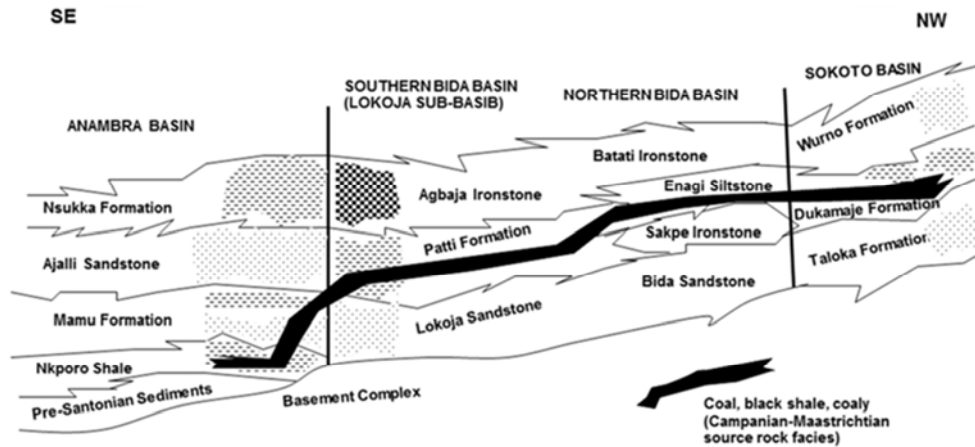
SE

NW

SOUTHERN BIDA BASIN (LOKOJA SUB-BASIB)

NORTHERN BIDA BASIN

SOKOTO BASIN

ANAMBRA BASIN

Wurno Formation

Batati Ironstone

Agbaja Ironstone

Enagi Siltstone

Nsukka Formation

Dukamaje Formation

Patti Formation

Sakpe Ironstone

Taloka Formatior

Ajalli Sandstone

Bida Sandstone

Mamu Formation

Lokoja Sandstone

Nkporo Shale

Pre-Santonian Sediments

Basement Complex

Coal, black shale, coaly (Campanian-Maastrichtian source rock facies)